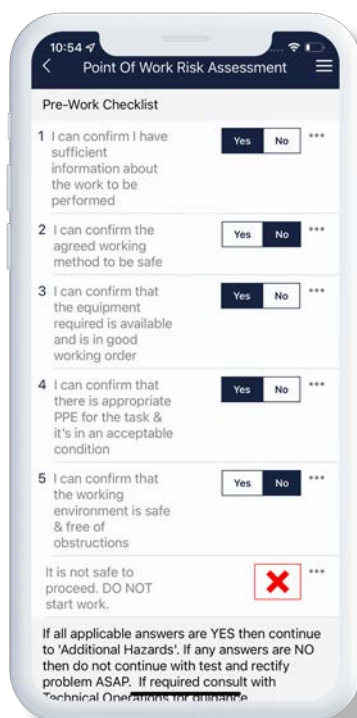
10:54

Point Of Work Risk Assessment

Pre-Work Checklist

1 I can confirm I have sufficient information about the work to be performed

Yes No •••

2 I can confirm the agreed working method to be safe

Yes No •••

3 I can confirm that the equipment required is available and is in good working order

Yes No •••

4 I can confirm that there is appropriate PPE for the task & it's in an acceptable condition

Yes No •••

5 I can confirm that the working environment is safe & free of obstructions

Yes No •••

It is not safe to proceed. DO NOT start work.

•••

If all applicable answers are YES then continue to 'Additional Hazards'. If any answers are NO then do not continue with test and rectify problem ASAP. If required consult with Technical Operations for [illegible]